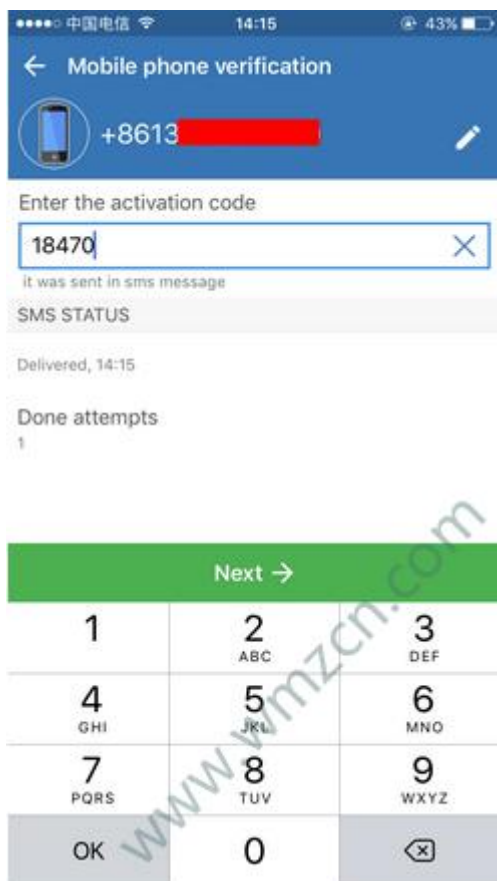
●●●●○ 中国电信 14:15 43%

← Mobile phone verification

+8613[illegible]

Enter the activation code

18470

it was sent in sms message

SMS STATUS

Delivered, 14:15

Done attempts
1

Next →

| 1 | 2 ABC | 3 DEF |
|---|---|---|
| 4 GHI | 5 JKL | 6 MNO |
| 7 PQRS | 8 TUV | 9 WXYZ |
| OK | 0 | ⌫ |

www.wmzcn.com